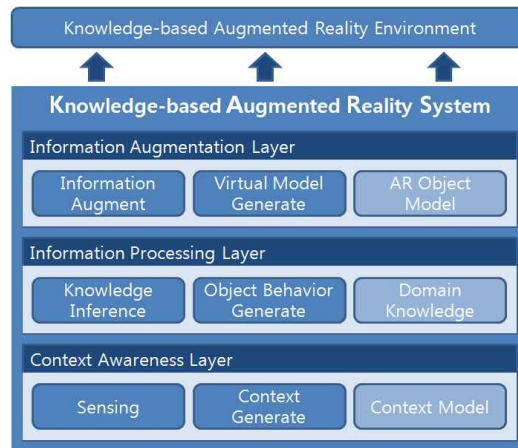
Knowledge-based Augmented Reality Environment

Knowledge-based Augmented Reality System

Information Augmentation Layer

Information Augment

Virtual Model Generate

AR Object Model

Information Processing Layer

Knowledge Inference

Object Behavior Generate

Domain Knowledge

Context Awareness Layer

Sensing

Context Generate

Context Model